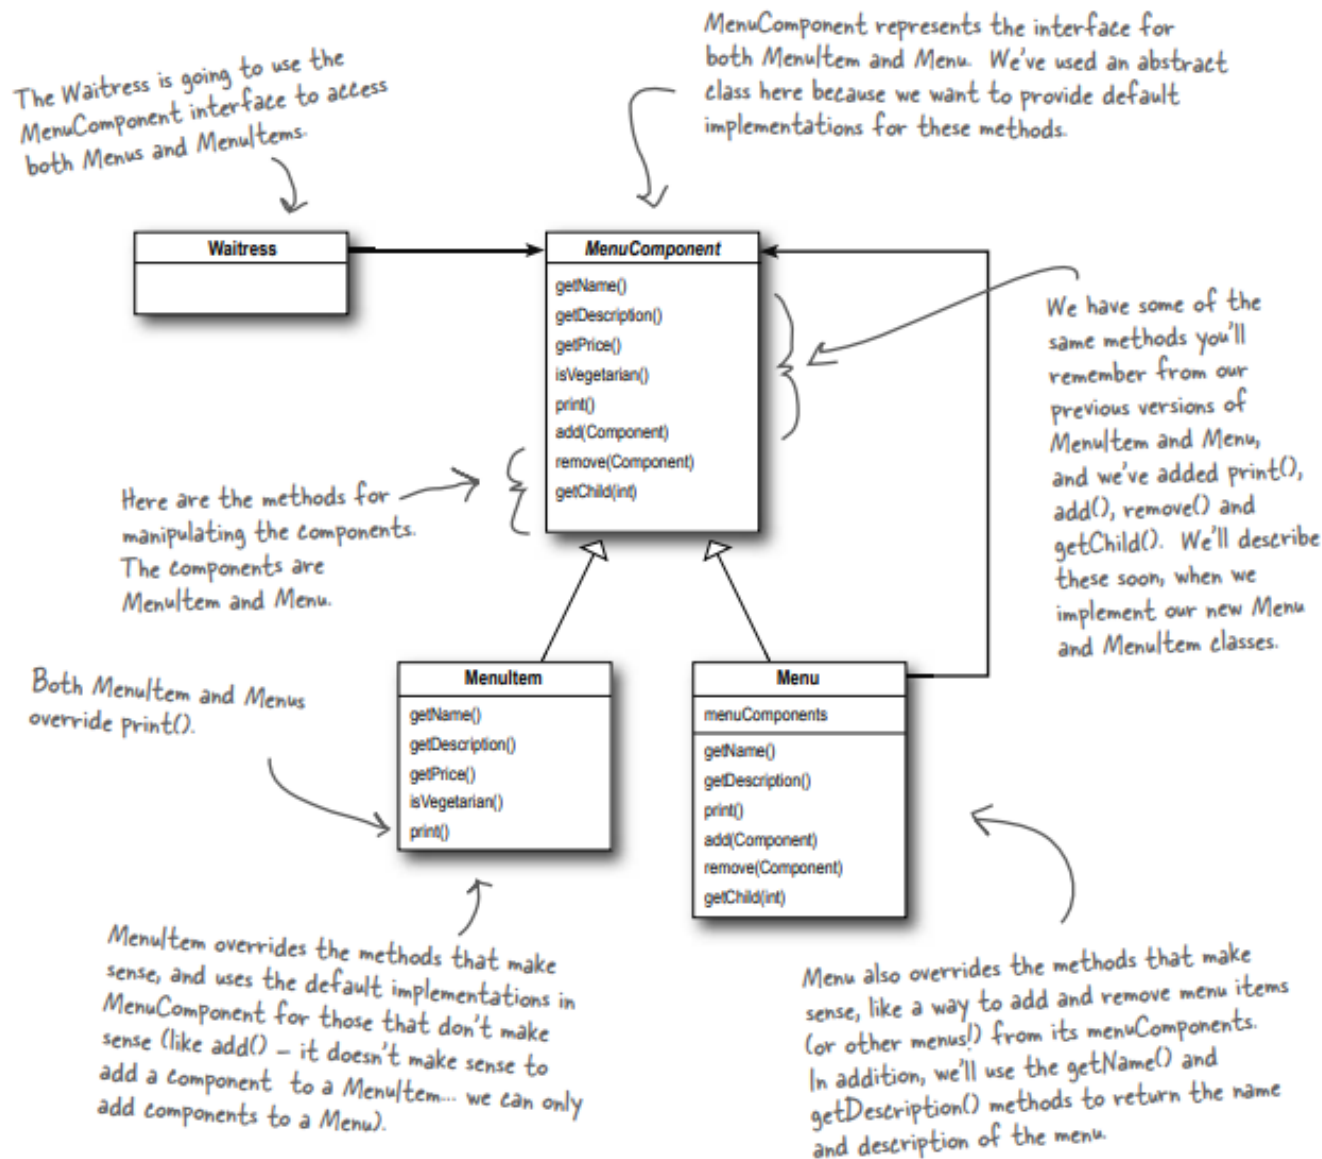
The Waitress is going to use the MenuComponent interface to access both Menus and MenuItems.

MenuComponent represents the interface for both MenuItem and Menu. We've used an abstract class here because we want to provide default implementations for these methods.

Waitress

MenuComponent

getName()
getDescription()
getPrice()
isVegetarian()
print()
add(Component)
remove(Component)
getChild(int)

We have some of the same methods you'll remember from our previous versions of MenuItem and Menu, and we've added print(), add(), remove() and getChild(). We'll describe these soon, when we implement our new Menu and MenuItem classes.

Here are the methods for manipulating the components. The components are MenuItem and Menu.

Both MenuItem and Menus override print().

MenuItem

getName()
getDescription()
getPrice()
isVegetarian()
print()

Menu

menuComponents

getName()
getDescription()
print()
add(Component)
remove(Component)
getChild(int)

MenuItem overrides the methods that make sense, and uses the default implementations in MenuComponent for those that don't make sense (like add() – it doesn't make sense to add a component to a MenuItem... we can only add components to a Menu).

Menu also overrides the methods that make sense, like a way to add and remove menu items (or other menus!) from its menuComponents. In addition, we'll use the getName() and getDescription() methods to return the name and description of the menu.